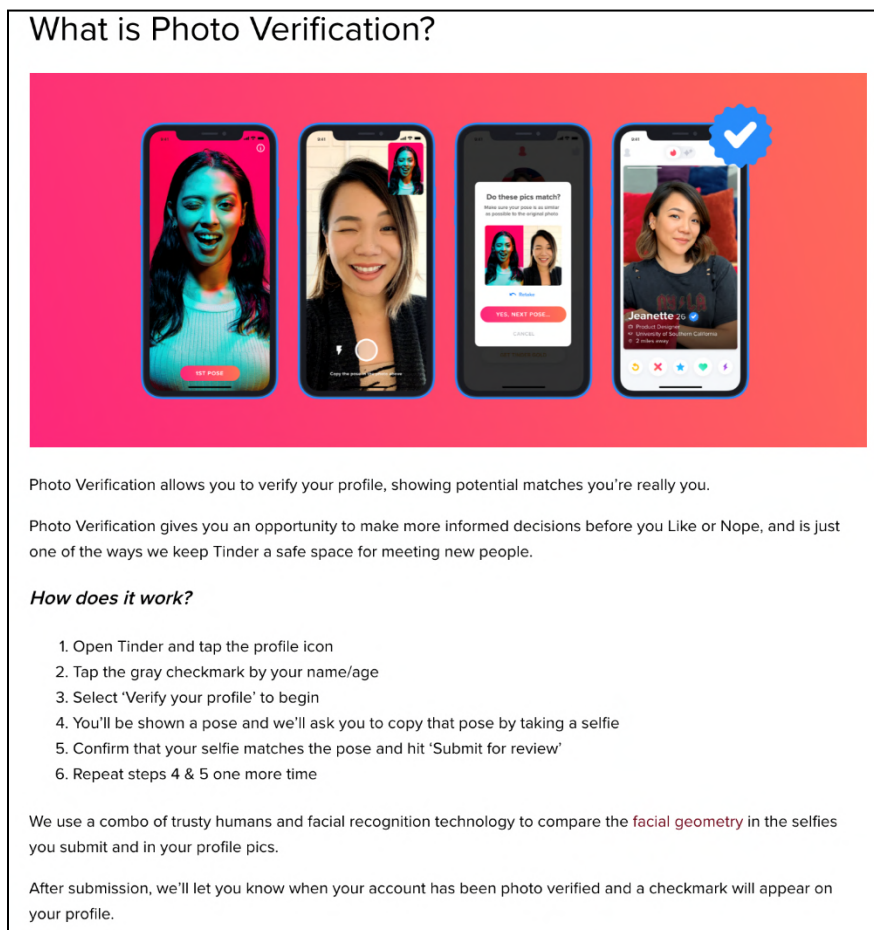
What is Photo Verification?

1ST POSE

Copy the pose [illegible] above

Do these pics match?

Make sure your pose is as similar as possible to the original photo

Retake

YES, NEXT POSE...

CANCEL

Jeanette 26

Product Designer

University of Southern California

2 miles away

Photo Verification allows you to verify your profile, showing potential matches you're really you.

Photo Verification gives you an opportunity to make more informed decisions before you Like or Nope, and is just one of the ways we keep Tinder a safe space for meeting new people.

How does it work?

1. Open Tinder and tap the profile icon
2. Tap the gray checkmark by your name/age
3. Select 'Verify your profile' to begin
4. You'll be shown a pose and we'll ask you to copy that pose by taking a selfie
5. Confirm that your selfie matches the pose and hit 'Submit for review'
6. Repeat steps 4 & 5 one more time

We use a combo of trusty humans and facial recognition technology to compare the facial geometry in the selfies you submit and in your profile pics.

After submission, we'll let you know when your account has been photo verified and a checkmark will appear on your profile.